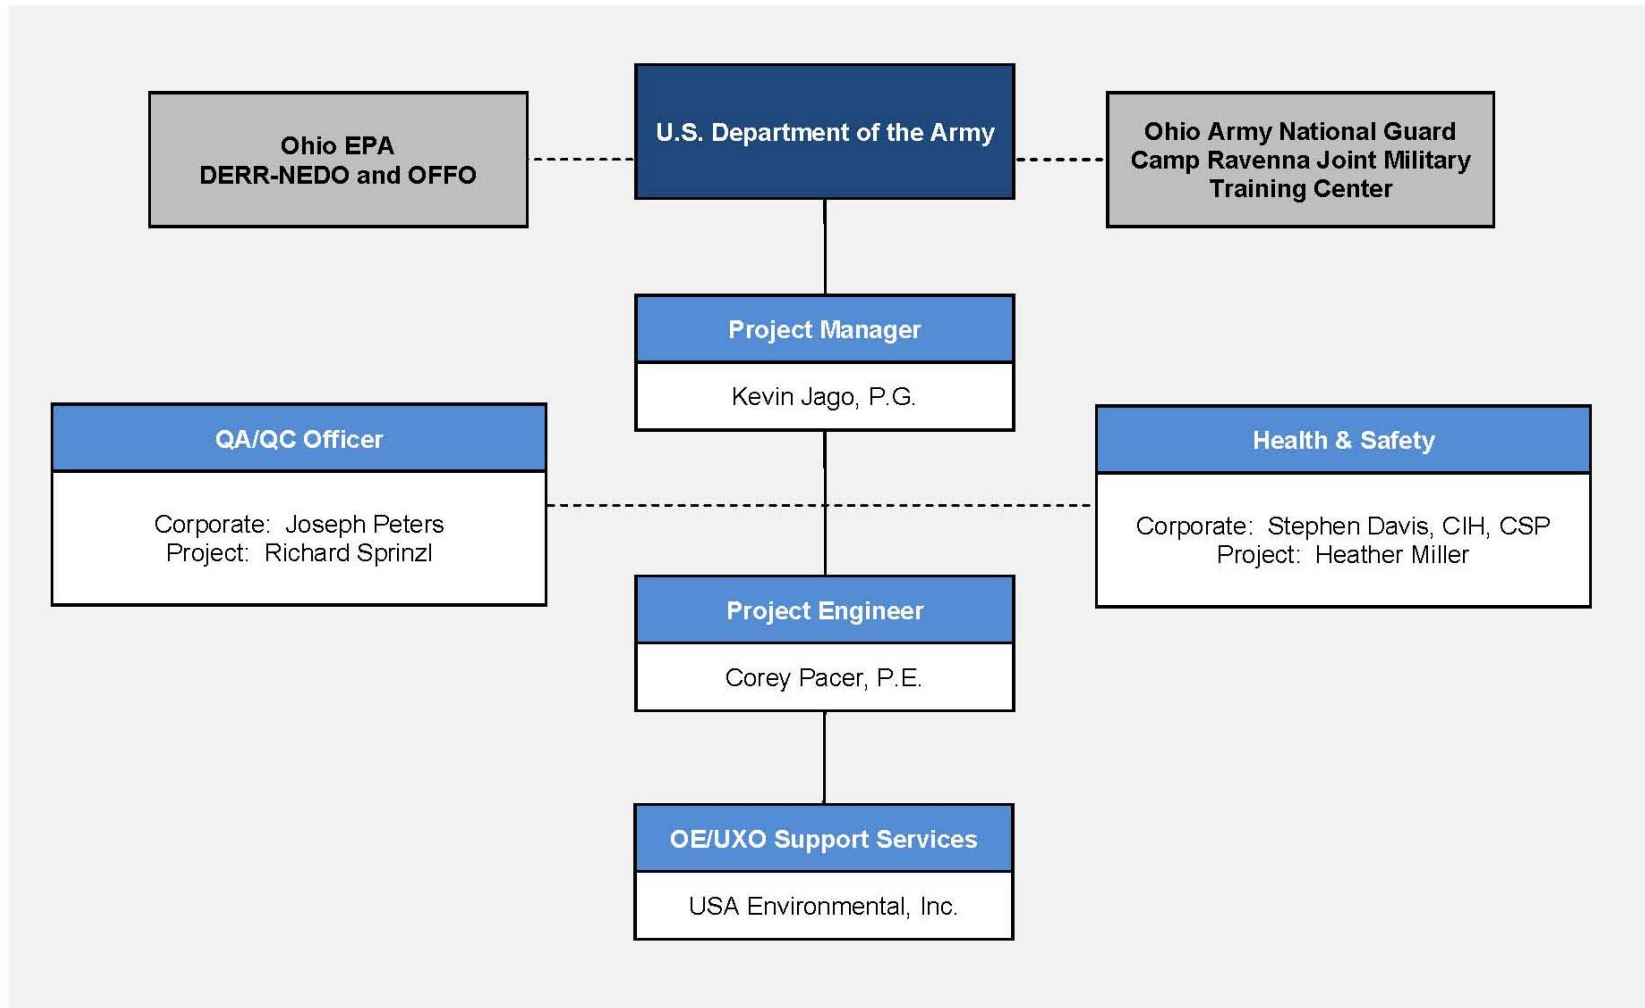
Ohio EPA
DERR-NEDO and OFFO

U.S. Department of the Army

Ohio Army National Guard
Camp Ravenna Joint Military
Training Center

Project Manager

Kevin Jago, P.G.

QA/QC Officer

Corporate: Joseph Peters
Project: Richard Sprinzl

Health & Safety

Corporate: Stephen Davis, CIH, CSP
Project: Heather Miller

Project Engineer

Corey Pacer, P.E.

OE/UXO Support Services

USA Environmental, Inc.